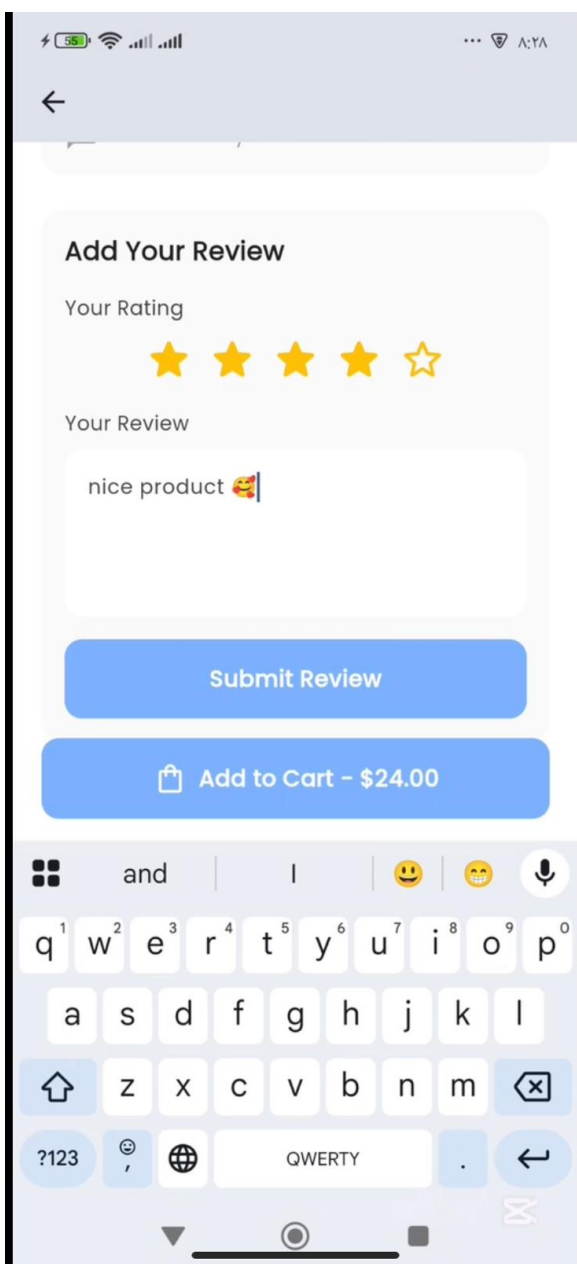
55 ٨:٢٨

Add Your Review

Your Rating

Your Review

nice product 🥰

Submit Review

Add to Cart - $24.00

and I 😃 😁

q 1 w 2 e 3 r 4 t 5 y 6 u 7 i 8 o 9 p 0
a s d f g h j k l
z x c v b n m
?123 , QWERTY .